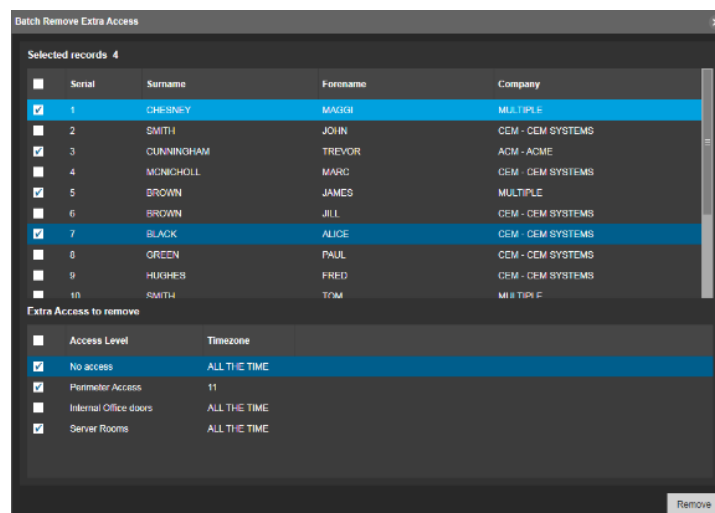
Batch Remove Extra Access

Selected records 4

| | Serial | Surname | Forename | Company |
|---|---|---|---|---|
| ☑ | 1 | CHESNEY | MAGGI | MULTIPLE |
| ☐ | 2 | SMITH | JOHN | CEM - CEM SYSTEMS |
| ☑ | 3 | CUNNINGHAM | TREVOR | ACM - ACME |
| ☐ | 4 | MCNICHOLL | MARC | CEM - CEM SYSTEMS |
| ☑ | 5 | BROWN | JAMES | MULTIPLE |
| ☐ | 6 | BROWN | JILL | CEM - CEM SYSTEMS |
| ☑ | 7 | BLACK | ALICE | CEM - CEM SYSTEMS |
| ☐ | 8 | GREEN | PAUL | CEM - CEM SYSTEMS |
| ☐ | 9 | HUGHES | FRED | CEM - CEM SYSTEMS |
| ☐ | 10 | SMITH | TOM | MULTIPLE |

Extra Access to remove

| | Access Level | Timezone |
|---|---|---|
| ☑ | No access | ALL THE TIME |
| ☑ | Perimeter Access | 11 |
| ☐ | Internal Office doors | ALL THE TIME |
| ☑ | Server Rooms | ALL THE TIME |

Remove